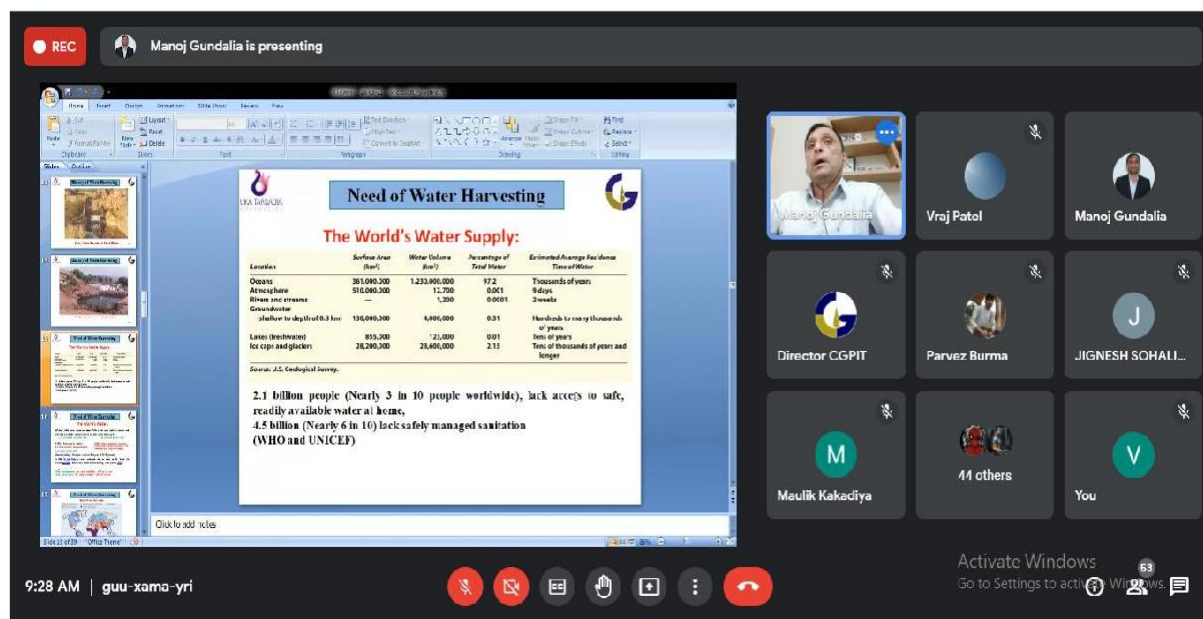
REC

Manoj Gundalia is presenting

Need of Water Harvesting

The World's Water Supply:

| Location | Surface Area (km²) | Water Volume (km³) | Percentage of Total Water | Estimated Average Residence Time of Water |
|---|---|---|---|---|
| Oceans | 361,000,000 | 1,230,000,000 | 97.2 | Thousands of years |
| Atmosphere | 510,000,000 | 12,700 | 0.001 | 9days |
| Rivers and streams | — | 1,200 | 0.0001 | 2weeks |
| Groundwater shallow to depth of 0.8 km | 130,000,000 | 4,000,000 | 0.31 | Hundreds to many thousands of years |
| Lakes (freshwater) | 855,000 | 125,000 | 0.01 | Tens of years |
| Ice caps and glaciers | 28,200,000 | 28,600,000 | 2.15 | Tens of thousands of years and longer |

Source: U.S. Geological Survey.

2.1 billion people (Nearly 3 in 10 people worldwide), lack access to safe, readily available water at home,
4.5 billion (Nearly 6 in 10) lack safely managed sanitation
(WHO and UNICEF)

Click to add notes

Manoj Gundalia

Vraj Patel

Manoj Gundalia

Director CGPIT

Parvez Burma

JIGNESH SOHALI...

M

Maulik Kakadiya

44 others

V

You

Activate Windows
Go to Settings to activate Windows.

9:28 AM | guu-xama-yri

63